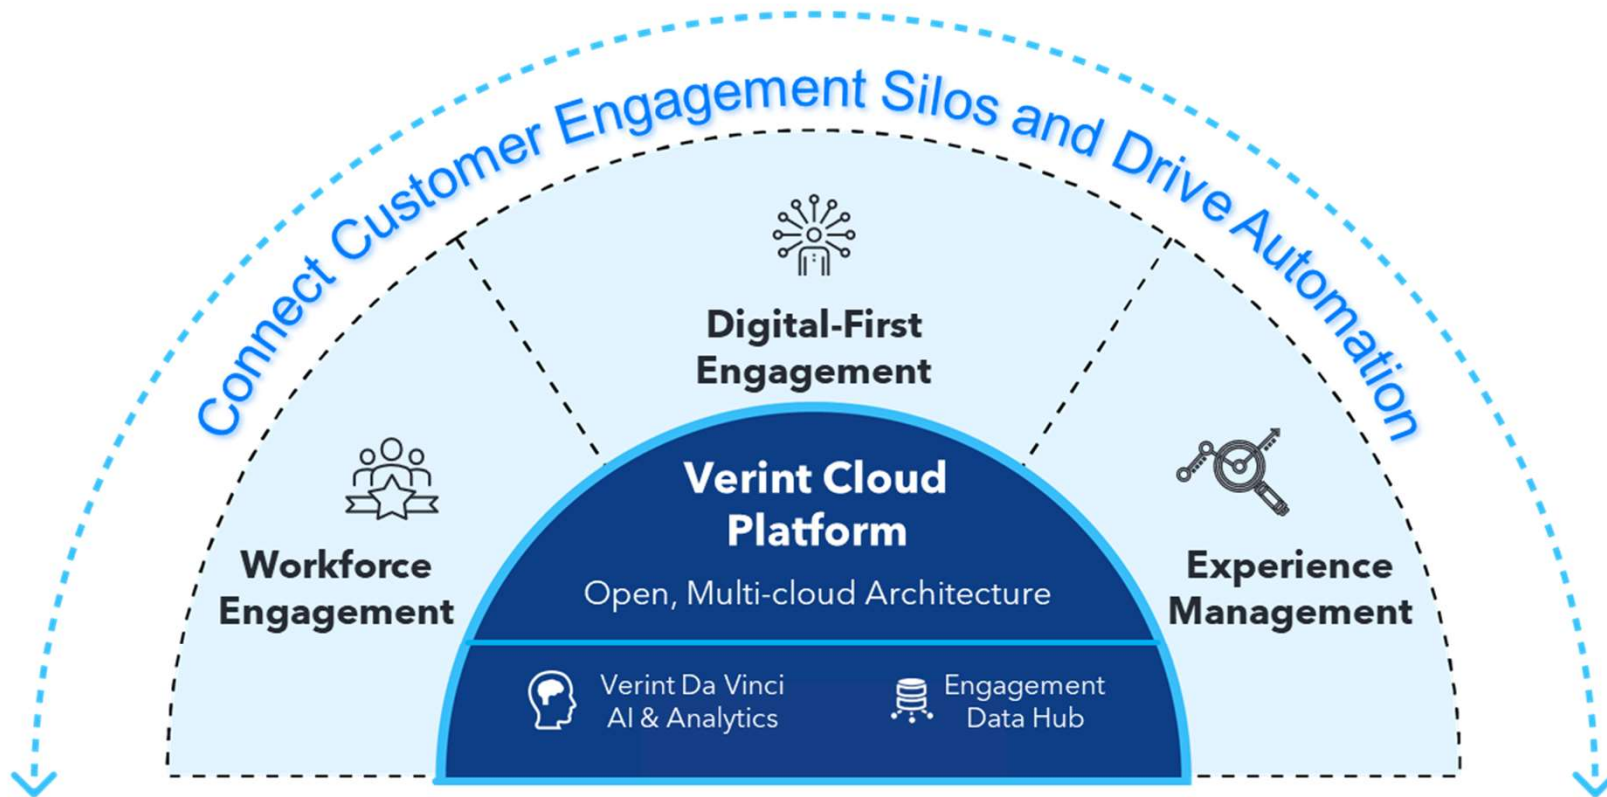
Connect Customer Engagement Silos and Drive Automation

Digital-First Engagement

Workforce Engagement

Experience Management

Verint Cloud Platform

Open, Multi-cloud Architecture

Verint Da Vinci AI & Analytics

Engagement Data Hub